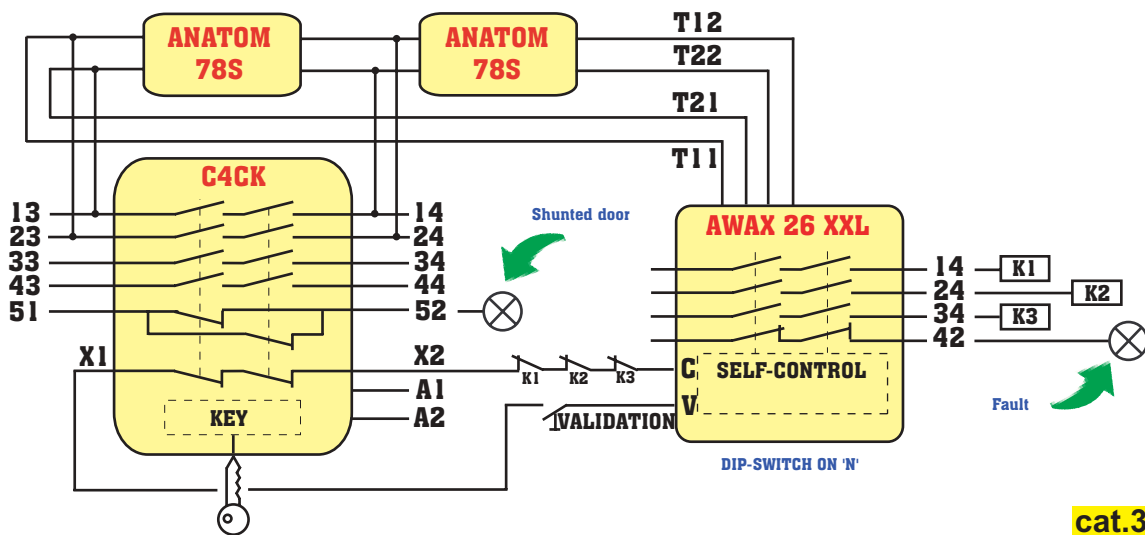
ANATOM 78S

ANATOM 78S

T12
T22
T21
T11

C4CK

13
23
33
43
51

14
24
34
44
52

X1
X2
A1
A2

KEY

Shunted door

AWAX 26 XXL

14 K1
24 K2
34 K3
42

K1 K2 K3

C
V

SELF-CONTROL

VALIDATION

Fault

DIP-SWITCH ON 'N'

cat.3